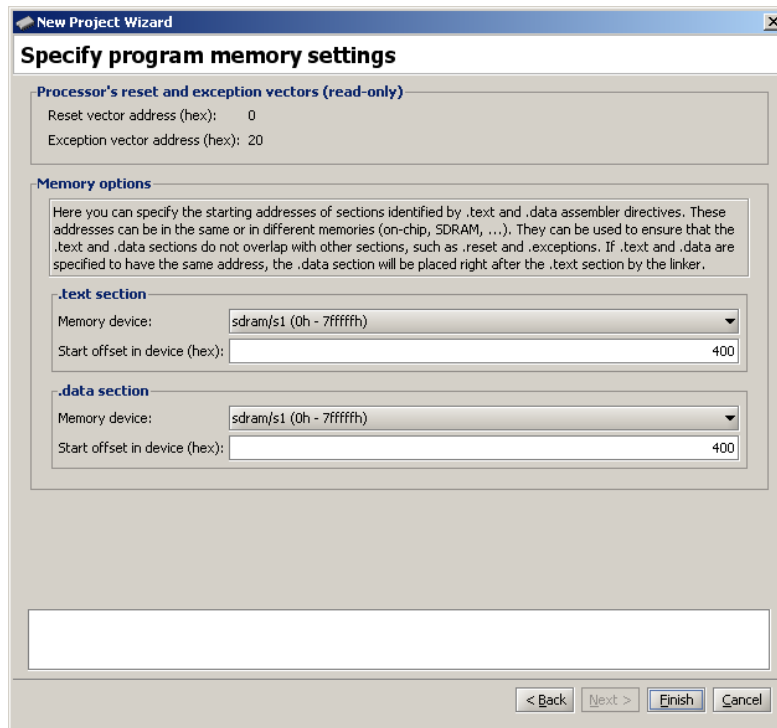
New Project Wizard

×

Specify program memory settings

Processor's reset and exception vectors (read-only)

Reset vector address (hex): 0

Exception vector address (hex): 20

Memory options

Here you can specify the starting addresses of sections identified by .text and .data assembler directives. These addresses can be in the same or in different memories (on-chip, SDRAM, ...). They can be used to ensure that the .text and .data sections do not overlap with other sections, such as .reset and .exceptions. If .text and .data are specified to have the same address, the .data section will be placed right after the .text section by the linker.

.text section

Memory device: sdram/s1 (0h - 7fffffh)

Start offset in device (hex): 400

.data section

Memory device: sdram/s1 (0h - 7fffffh)

Start offset in device (hex): 400

< Back | Next > | Finish | Cancel